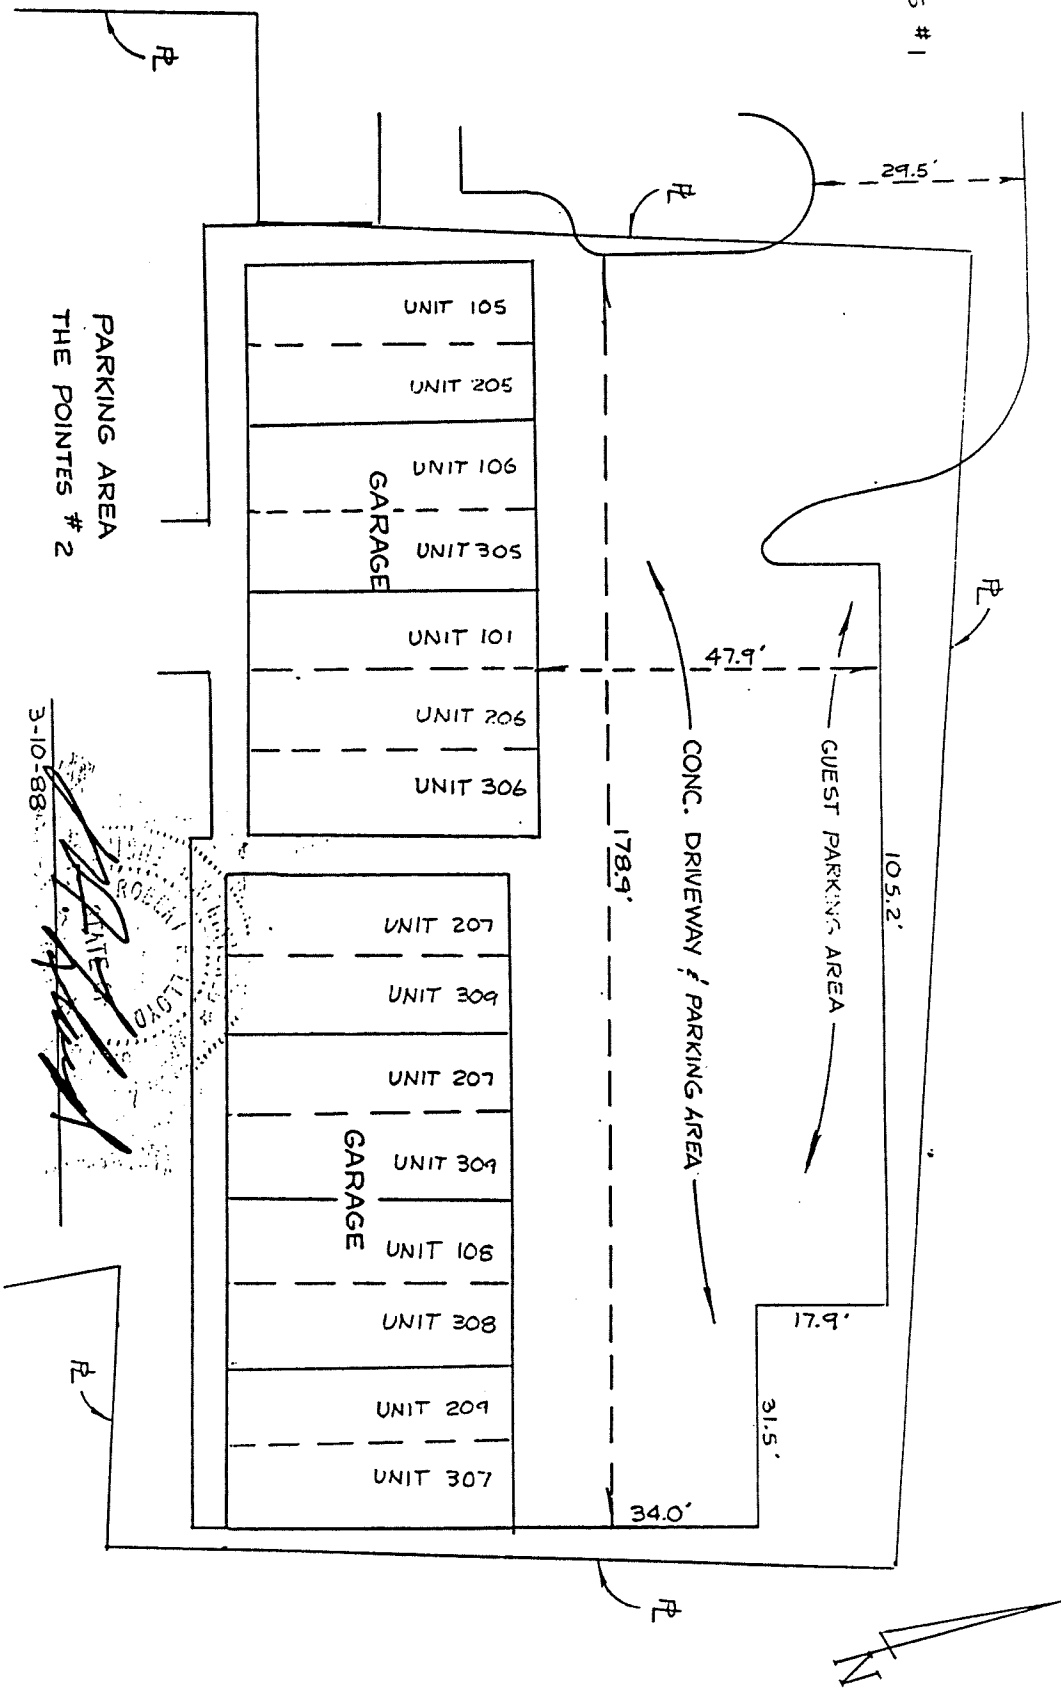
PARKING AREA
THE POINTES # 2

S # 1

PL

PL

29.5'

UNIT 105
UNIT 205
UNIT 106
GARAGE
UNIT 305
UNIT 101
UNIT 206
UNIT 306

47.9'

PL

CONC. DRIVEWAY & PARKING AREA

GUEST PARKING AREA

178.9'

105.2'

UNIT 207
UNIT 309
UNIT 207
GARAGE
UNIT 309
UNIT 108
UNIT 308
UNIT 209
UNIT 307

17.9'

31.5'

34.0'

PL

PL

3-10-88

ROBERT LLOYD

N